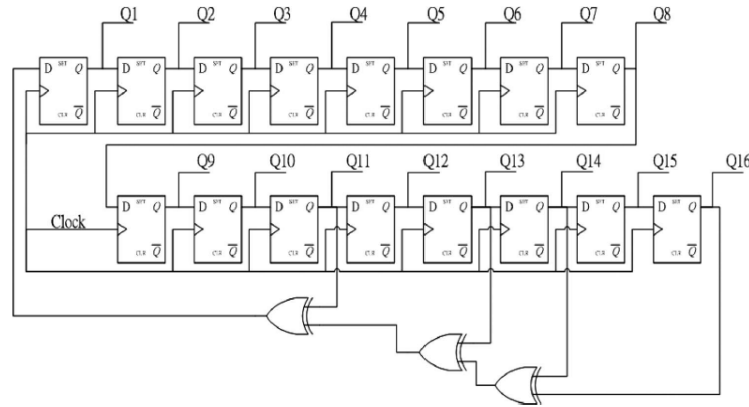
Q1 Q2 Q3 Q4 Q5 Q6 Q7 Q8

D SET Q CLR $\overline{Q}$
D SET Q CLR $\overline{Q}$
D SET Q CLR $\overline{Q}$
D SET Q CLR $\overline{Q}$
D SET Q CLR $\overline{Q}$
D SET Q CLR $\overline{Q}$
D SET Q CLR $\overline{Q}$
D SET Q CLR $\overline{Q}$

Q9 Q10 Q11 Q12 Q13 Q14 Q15 Q16

Clock

D SET Q CLR $\overline{Q}$
D SET Q CLR $\overline{Q}$
D SET Q CLR $\overline{Q}$
D SET Q CLR $\overline{Q}$
D SET Q CLR $\overline{Q}$
D SET Q CLR $\overline{Q}$
D SET Q CLR $\overline{Q}$
D SET Q CLR $\overline{Q}$